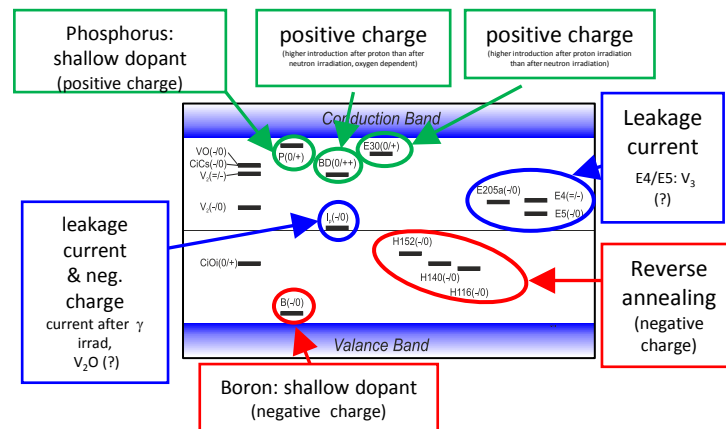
Phosphorus: shallow dopant (positive charge)

positive charge
(higher introduction after proton than after neutron irradiation, oxygen dependent)

positive charge
(higher introduction after proton irradiation than after neutron irradiation)

Conduction Band

VO(-/0)
CiCs(-/0)
$V_2$(=/-)
P(0/+)
BD(0/++)
E30(0/+)
E205a(-/0)
E4(=/-)
E5(-/0)
$V_2$(-/0)
$I_P$(-/0)
CiOi(0/+)
H152(-/0)
H140(-/0)
H116(-/0)
B(-/0)

Valance Band

Leakage current
E4/E5: $V_3$
(?)

leakage current & neg. charge
current after $\gamma$ irrad,
$V_2O$ (?)

Reverse annealing
(negative charge)

Boron: shallow dopant
(negative charge)